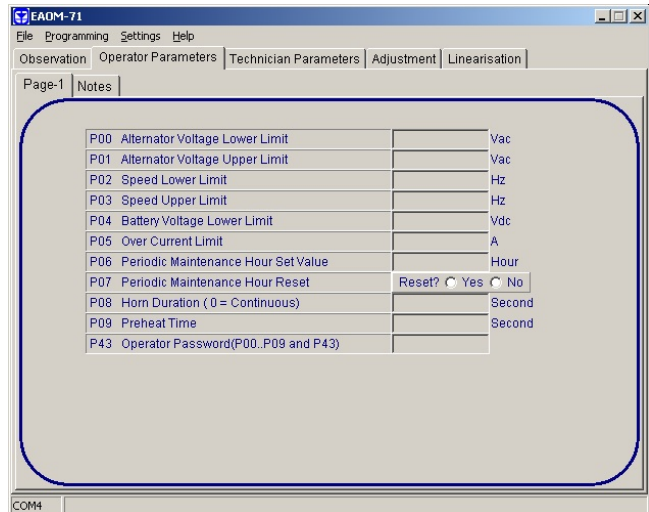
EAOM-71

File Programming Settings Help

Observation | Operator Parameters | Technician Parameters | Adjustment | Linearisation

Page-1 | Notes

| | | |
|---|---|---|
| P00 Alternator Voltage Lower Limit | | Vac |
| P01 Alternator Voltage Upper Limit | | Vac |
| P02 Speed Lower Limit | | Hz |
| P03 Speed Upper Limit | | Hz |
| P04 Battery Voltage Lower Limit | | Vdc |
| P05 Over Current Limit | | A |
| P06 Periodic Maintenance Hour Set Value | | Hour |
| P07 Periodic Maintenance Hour Reset | Reset? Yes No | |
| P08 Horn Duration ( 0 = Continuous) | | Second |
| P09 Preheat Time | | Second |
| P43 Operator Password(P00..P09 and P43) | | |

COM4